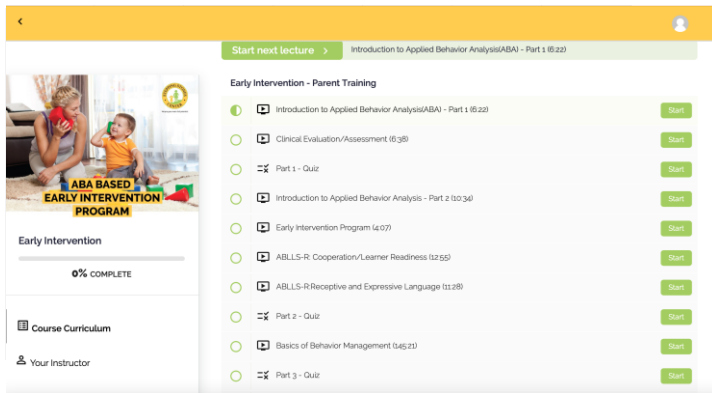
<

Start next lecture >

Introduction to Applied Behavior Analysis(ABA) - Part 1 (6:22)

ABA BASED EARLY INTERVENTION PROGRAM

Early Intervention

0% COMPLETE

Course Curriculum

Your Instructor

Early Intervention - Parent Training

Introduction to Applied Behavior Analysis(ABA) - Part 1 (6:22) Start

Clinical Evaluation/Assessment (6:38) Start

Part 1 - Quiz Start

Introduction to Applied Behavior Analysis - Part 2 (10:34) Start

Early Intervention Program (4:07) Start

ABLLS-R: Cooperation/Learner Readiness (12:55) Start

ABLLS-R:Receptive and Expressive Language (11:28) Start

Part 2 - Quiz Start

Basics of Behavior Management (145:21) Start

Part 3 - Quiz Start